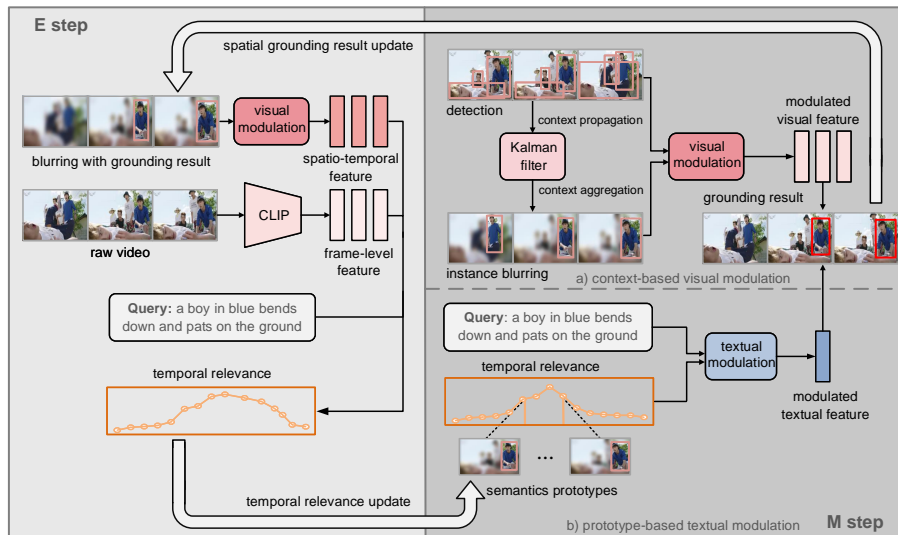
E step

spatial grounding result update

visual modulation

blurring with grounding result

spatio-temporal feature

CLIP

raw video

frame-level feature

Query: a boy in blue bends down and pats on the ground

temporal relevance

temporal relevance update

detection

context propagation

Kalman filter

context aggregation

visual modulation

modulated visual feature

grounding result

instance blurring

a) context-based visual modulation

Query: a boy in blue bends down and pats on the ground

textual modulation

temporal relevance

modulated textual feature

...

semantics prototypes

b) prototype-based textual modulation

M step